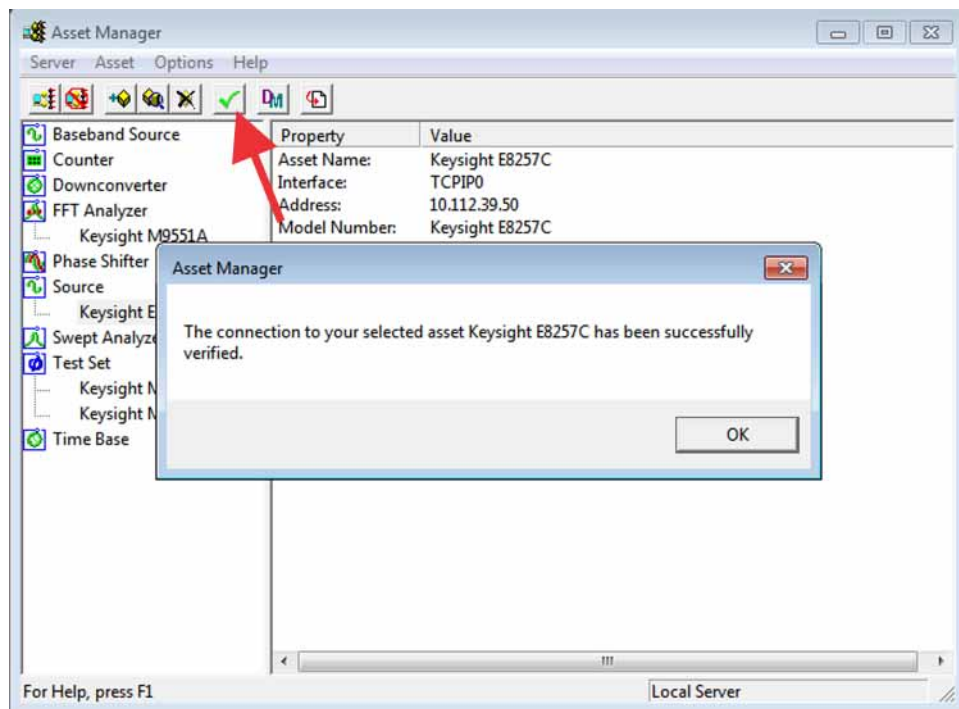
Asset Manager

Server Asset Options Help

DM

Baseband Source
Counter
Downconverter
FFT Analyzer
Keysight M9551A
Phase Shifter
Source
Keysight E
Swept Analyze
Test Set
Keysight N
Keysight N
Time Base

| Property | Value |
|---|---|
| Asset Name: | Keysight E8257C |
| Interface: | TCPIP0 |
| Address: | 10.112.39.50 |
| Model Number: | Keysight E8257C |

Asset Manager

The connection to your selected asset Keysight E8257C has been successfully verified.

OK

For Help, press F1

Local Server